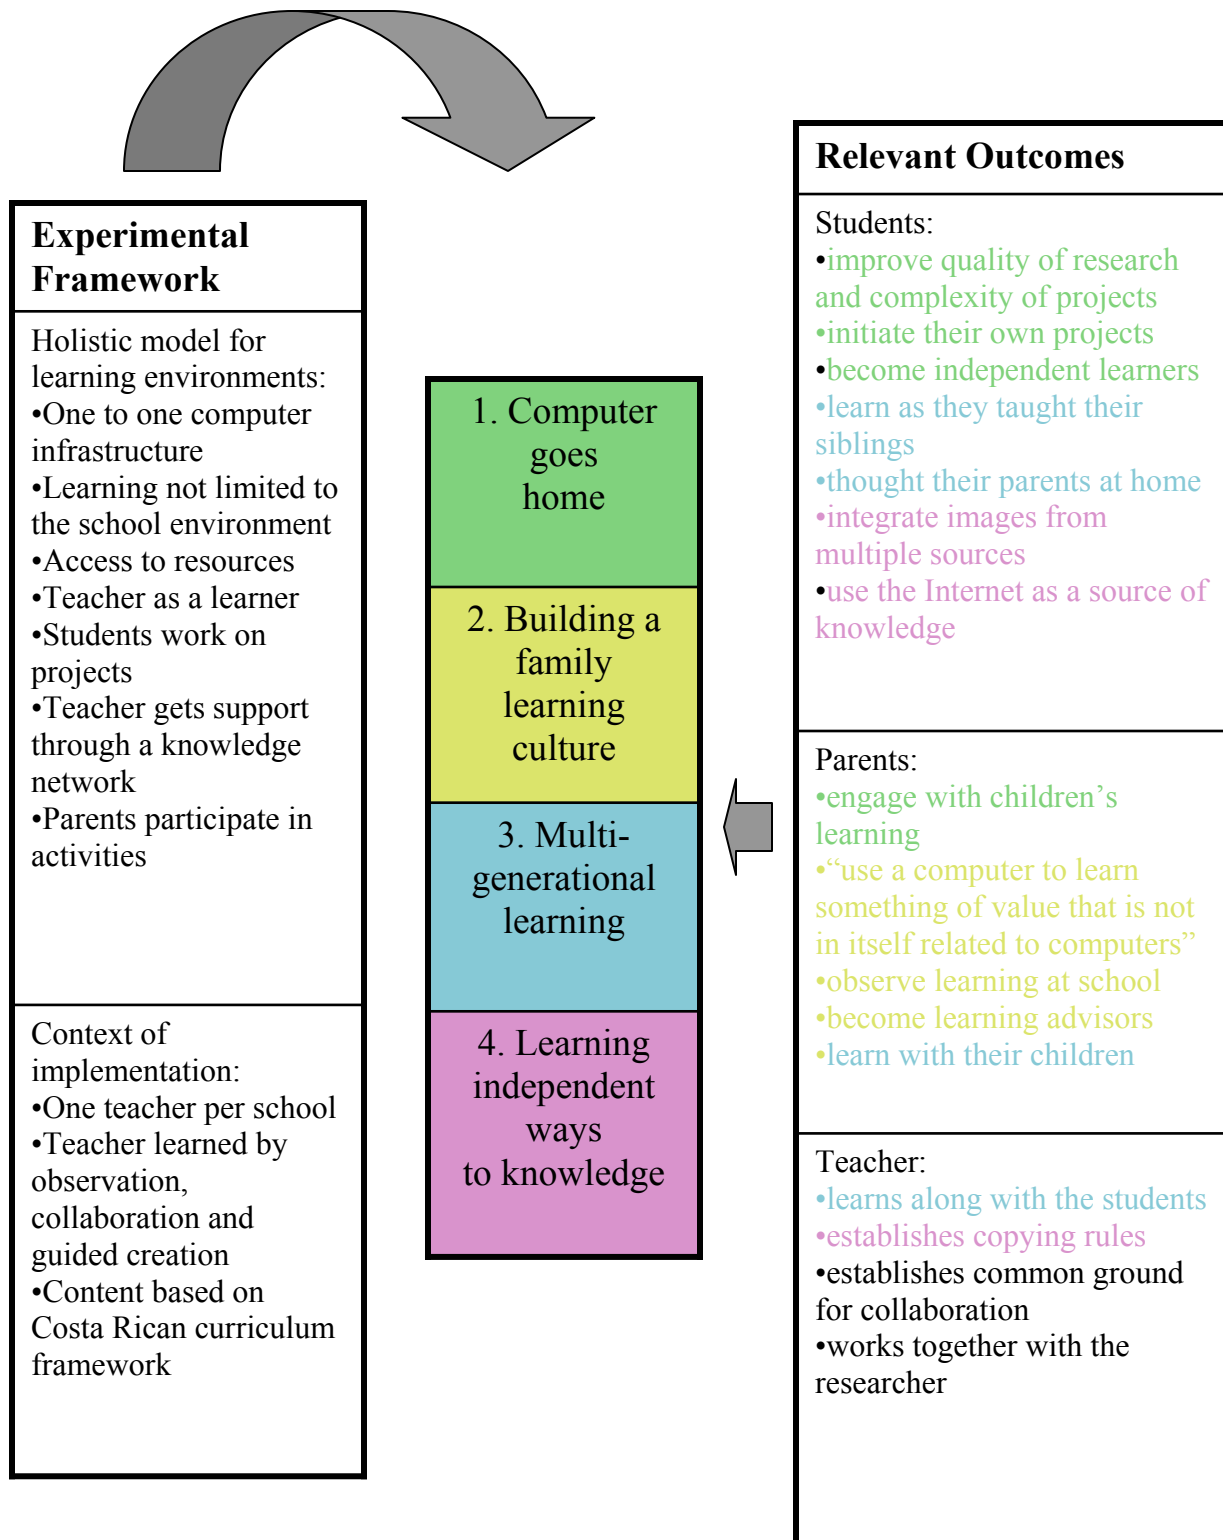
Experimental Framework

Holistic model for learning environments:
•One to one computer infrastructure
•Learning not limited to the school environment
•Access to resources
•Teacher as a learner
•Students work on projects
•Teacher gets support through a knowledge network
•Parents participate in activities

Context of implementation:
•One teacher per school
•Teacher learned by observation, collaboration and guided creation
•Content based on Costa Rican curriculum framework

1. Computer goes home

2. Building a family learning culture

3. Multi-generational learning

4. Learning independent ways to knowledge

Relevant Outcomes

Students:
•improve quality of research and complexity of projects
•initiate their own projects
•become independent learners
•learn as they taught their siblings
•thought their parents at home
•integrate images from multiple sources
•use the Internet as a source of knowledge

Parents:
•engage with children's learning
•"use a computer to learn something of value that is not in itself related to computers"
•observe learning at school
•become learning advisors
•learn with their children

Teacher:
•learns along with the students
•establishes copying rules
•establishes common ground for collaboration
•works together with the researcher